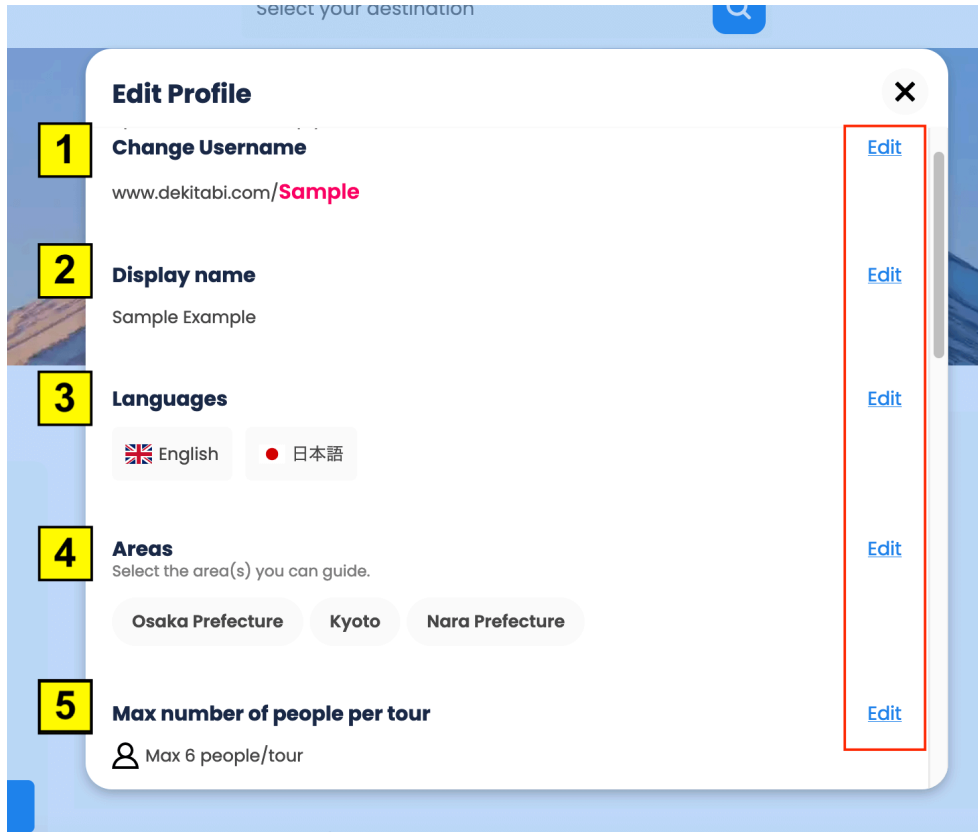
Select your destination

Edit Profile

1
Change Username
Edit

www.dekitabi.com/Sample

2
Display name
Edit

Sample Example

3
Languages
Edit

English 日本語

4
Areas
Edit
Select the area(s) you can guide.

Osaka Prefecture Kyoto Nara Prefecture

5
Max number of people per tour
Edit

Max 6 people/tour